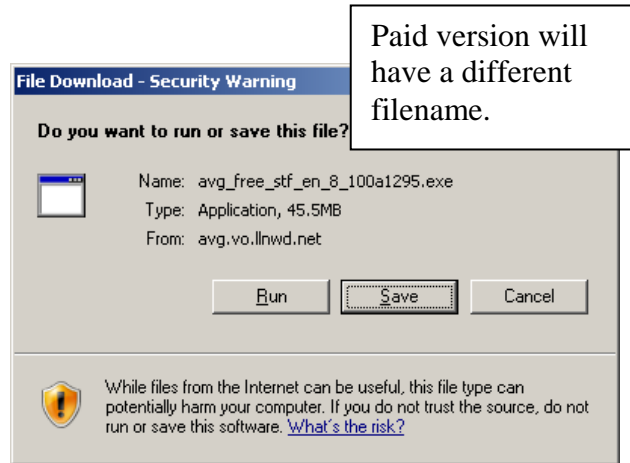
Paid version will have a different filename.

File Download - Security Warning

Do you want to run or save this file?

Name: avg_free_stf_en_8_100a1295.exe
Type: Application, 45.5MB
From: avg.vo.llnwd.net

Run | Save | Cancel

While files from the Internet can be useful, this file type can potentially harm your computer. If you do not trust the source, do not run or save this software. What's the risk?